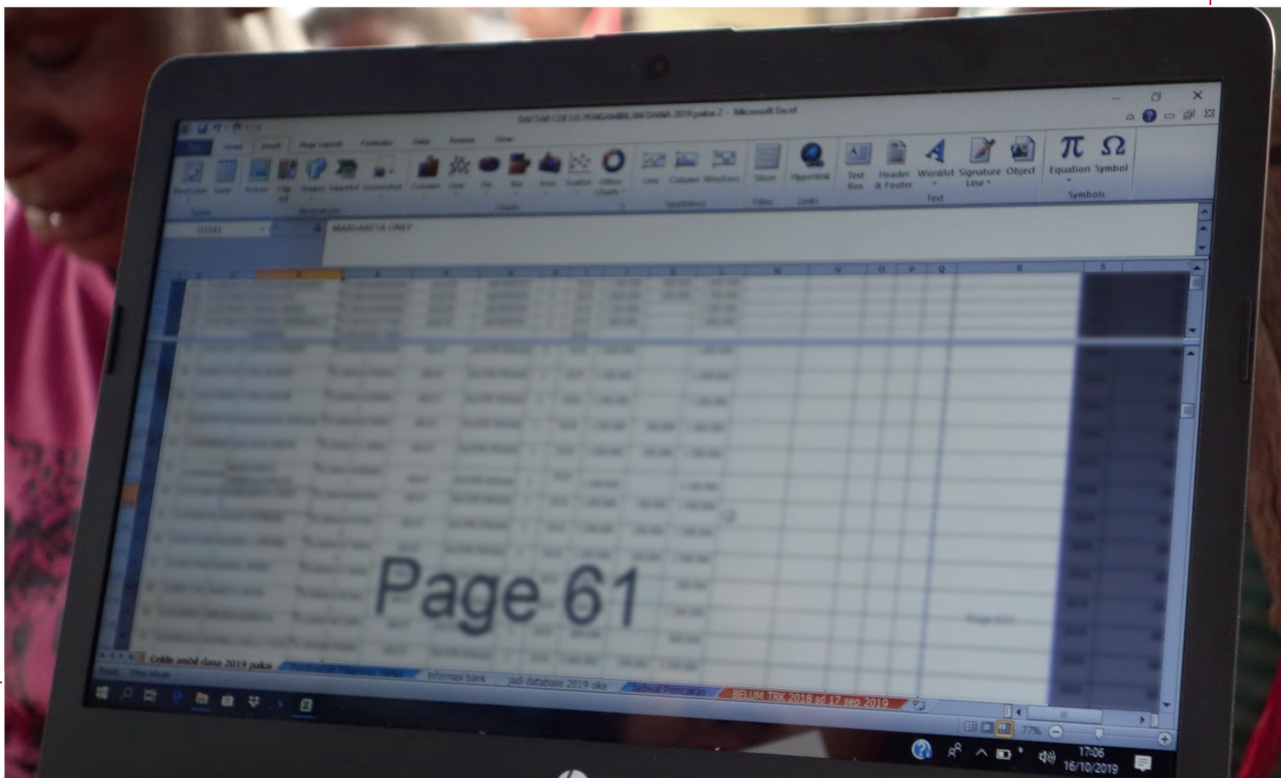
DAFTAR CEK LIS PENGAMBILAN DANA 2019 paket 2 - Microsoft Excel

File Home Insert Page Layout Formulas Data Review View

Text Box Header & Footer WordArt Signature Line Object Equation Symbol
Text Symbols

MARGARETA ONEY

A B C D E F G H I J K L M N O P Q R S

Page 61

Cekle ambil dana 2019 paket
Informasi bank
Jadi database 2019 oke
BELUM TRK 2018 sd 17 sep 2019

77%

17:06
16/10/2019